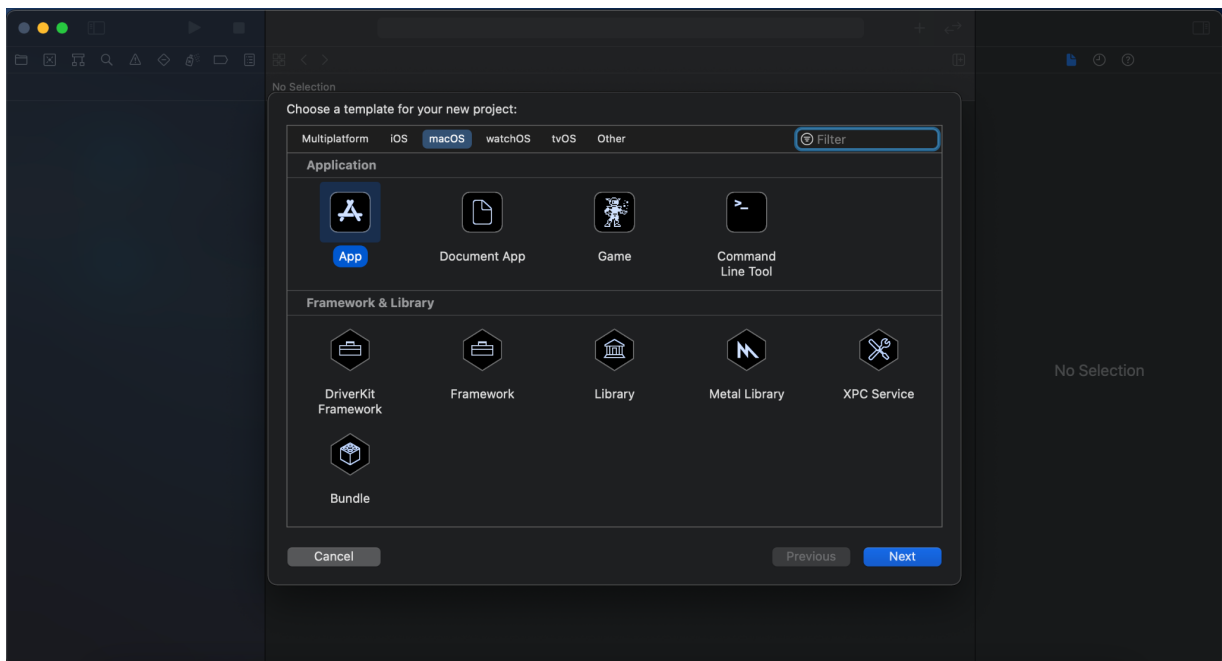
No Selection

Choose a template for your new project:

Multiplatform iOS macOS watchOS tvOS Other

Filter

Application

App

Document App

Game

Command Line Tool

Framework & Library

DriverKit Framework

Framework

Library

Metal Library

XPC Service

Bundle

Cancel

Previous

Next

No Selection